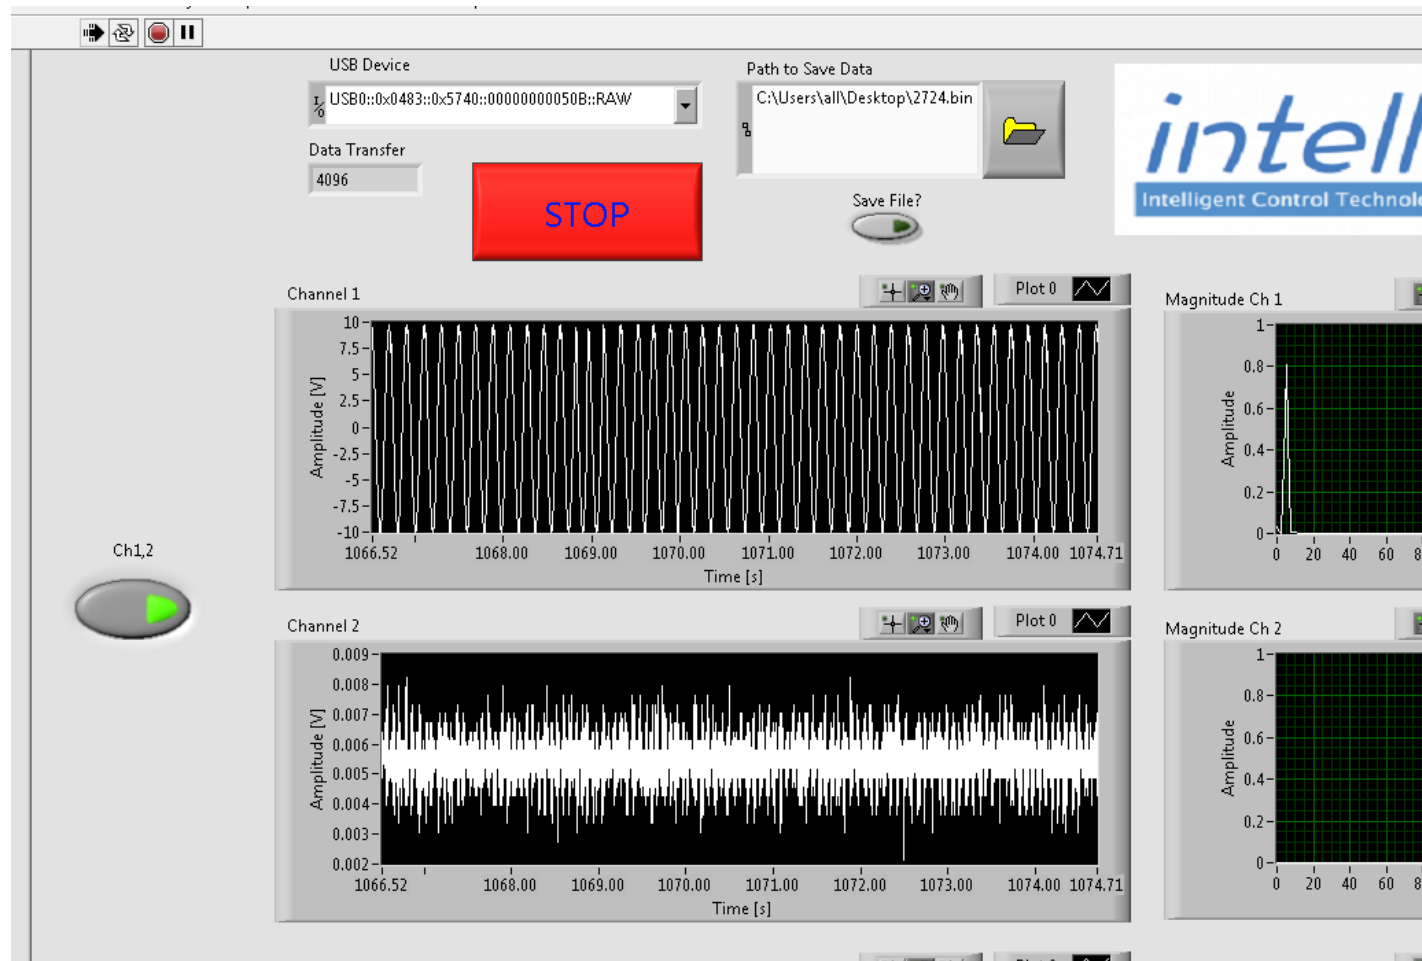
USB Device

USB0::0x0483::0x5740::00000000050B::RAW

Data Transfer

4096

STOP

Path to Save Data

C:\Users\all\Desktop\2724.bin

Save File?

intell

Intelligent Control Technolo

Channel 1

Plot 0

10
7.5
5
2.5
0
-2.5
-5
-7.5
-10

Amplitude [V]

1066.52 1068.00 1069.00 1070.00 1071.00 1072.00 1073.00 1074.00 1074.71

Time [s]

Magnitude Ch 1

1
0.8
0.6
0.4
0.2
0

Amplitude

0 20 40 60 8

Ch1,2

Channel 2

Plot 0

0.009
0.008
0.007
0.006
0.005
0.004
0.003
0.002

Amplitude [V]

1066.52 1068.00 1069.00 1070.00 1071.00 1072.00 1073.00 1074.00 1074.71

Time [s]

Magnitude Ch 2

1
0.8
0.6
0.4
0.2
0

Amplitude

0 20 40 60 8